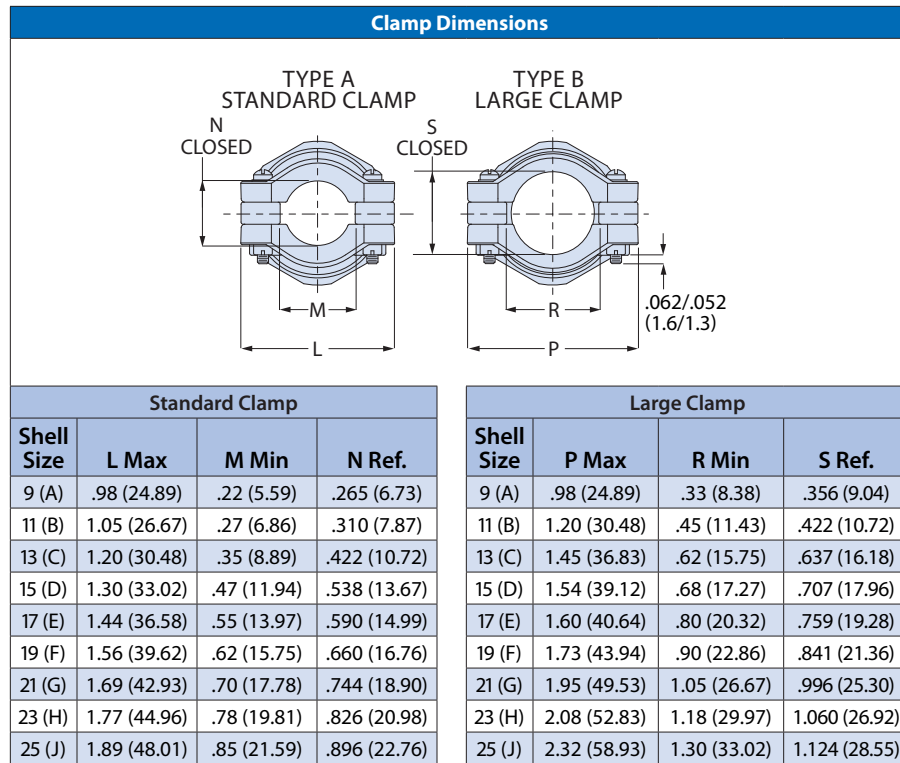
Clamp Dimensions

TYPE A
STANDARD CLAMP

TYPE B
LARGE CLAMP

N
CLOSED

S
CLOSED

M

L

R

P

.062/.052
(1.6/1.3)

Standard Clamp

| Shell Size | L Max | M Min | N Ref. |
|---|---|---|---|
| 9 (A) | .98 (24.89) | .22 (5.59) | .265 (6.73) |
| 11 (B) | 1.05 (26.67) | .27 (6.86) | .310 (7.87) |
| 13 (C) | 1.20 (30.48) | .35 (8.89) | .422 (10.72) |
| 15 (D) | 1.30 (33.02) | .47 (11.94) | .538 (13.67) |
| 17 (E) | 1.44 (36.58) | .55 (13.97) | .590 (14.99) |
| 19 (F) | 1.56 (39.62) | .62 (15.75) | .660 (16.76) |
| 21 (G) | 1.69 (42.93) | .70 (17.78) | .744 (18.90) |
| 23 (H) | 1.77 (44.96) | .78 (19.81) | .826 (20.98) |
| 25 (J) | 1.89 (48.01) | .85 (21.59) | .896 (22.76) |

Large Clamp

| Shell Size | P Max | R Min | S Ref. |
|---|---|---|---|
| 9 (A) | .98 (24.89) | .33 (8.38) | .356 (9.04) |
| 11 (B) | 1.20 (30.48) | .45 (11.43) | .422 (10.72) |
| 13 (C) | 1.45 (36.83) | .62 (15.75) | .637 (16.18) |
| 15 (D) | 1.54 (39.12) | .68 (17.27) | .707 (17.96) |
| 17 (E) | 1.60 (40.64) | .80 (20.32) | .759 (19.28) |
| 19 (F) | 1.73 (43.94) | .90 (22.86) | .841 (21.36) |
| 21 (G) | 1.95 (49.53) | 1.05 (26.67) | .996 (25.30) |
| 23 (H) | 2.08 (52.83) | 1.18 (29.97) | 1.060 (26.92) |
| 25 (J) | 2.32 (58.93) | 1.30 (33.02) | 1.124 (28.55) |